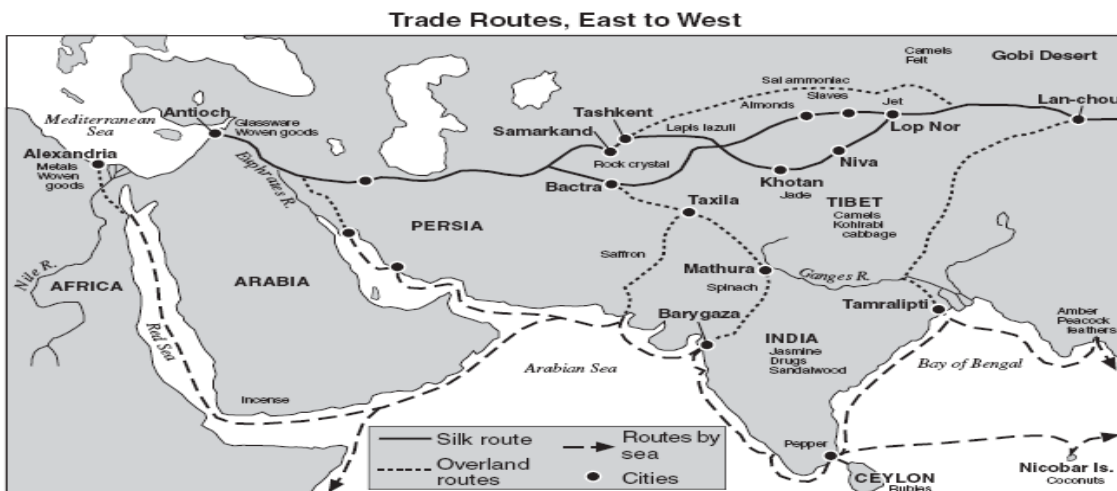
Trade Routes, East to West

Camels
Felt

Gobi Desert

Sal ammoniac

Slaves

Almonds

Jet

Lan-chou

Mediterranean Sea

Antioch

Glassware
Woven goods

Tashkent

Samarkand

Lapis lazuli

Lop Nor

Alexandria

Metals
Woven goods

Rock crystal

Niva

Euphrates R.

Bactra

Khotan

Jade

TIBET

Camels
Kohlrabi
cabbage

Taxila

PERSIA

Saffron

Nile R.

AFRICA

ARABIA

Mathura

Ganges R.

Spinach

Tamralipti

Barygaza

Amber
Peacock
feathers

Red Sea

INDIA

Jasmine
Drugs
Sandalwood

Arabian Sea

Bay of Bengal

Incense

Silk route

Overland routes

Routes by sea

Cities

Pepper

CEYLON

Rubies

Nicobar Is.

Coconuts